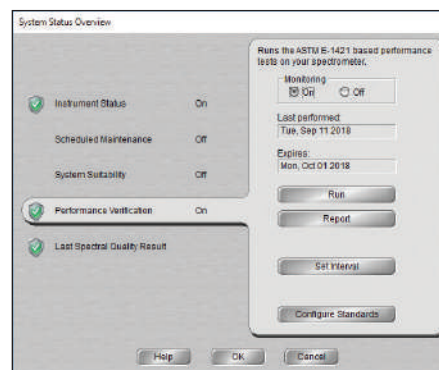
System Status Overview

Instrument Status On

Scheduled Maintenance Off

System Suitability Off

Performance Verification On

Last Spectral Quality Result

Runs the ASTM E-1421 based performance tests on your spectrometer.

Monitoring

On

Off

Last performed:

Tue, Sep 11 2018

Expires:

Mon, Oct 01 2018

Run

Report

Set Interval

Configure Standards

Help

OK

Cancel